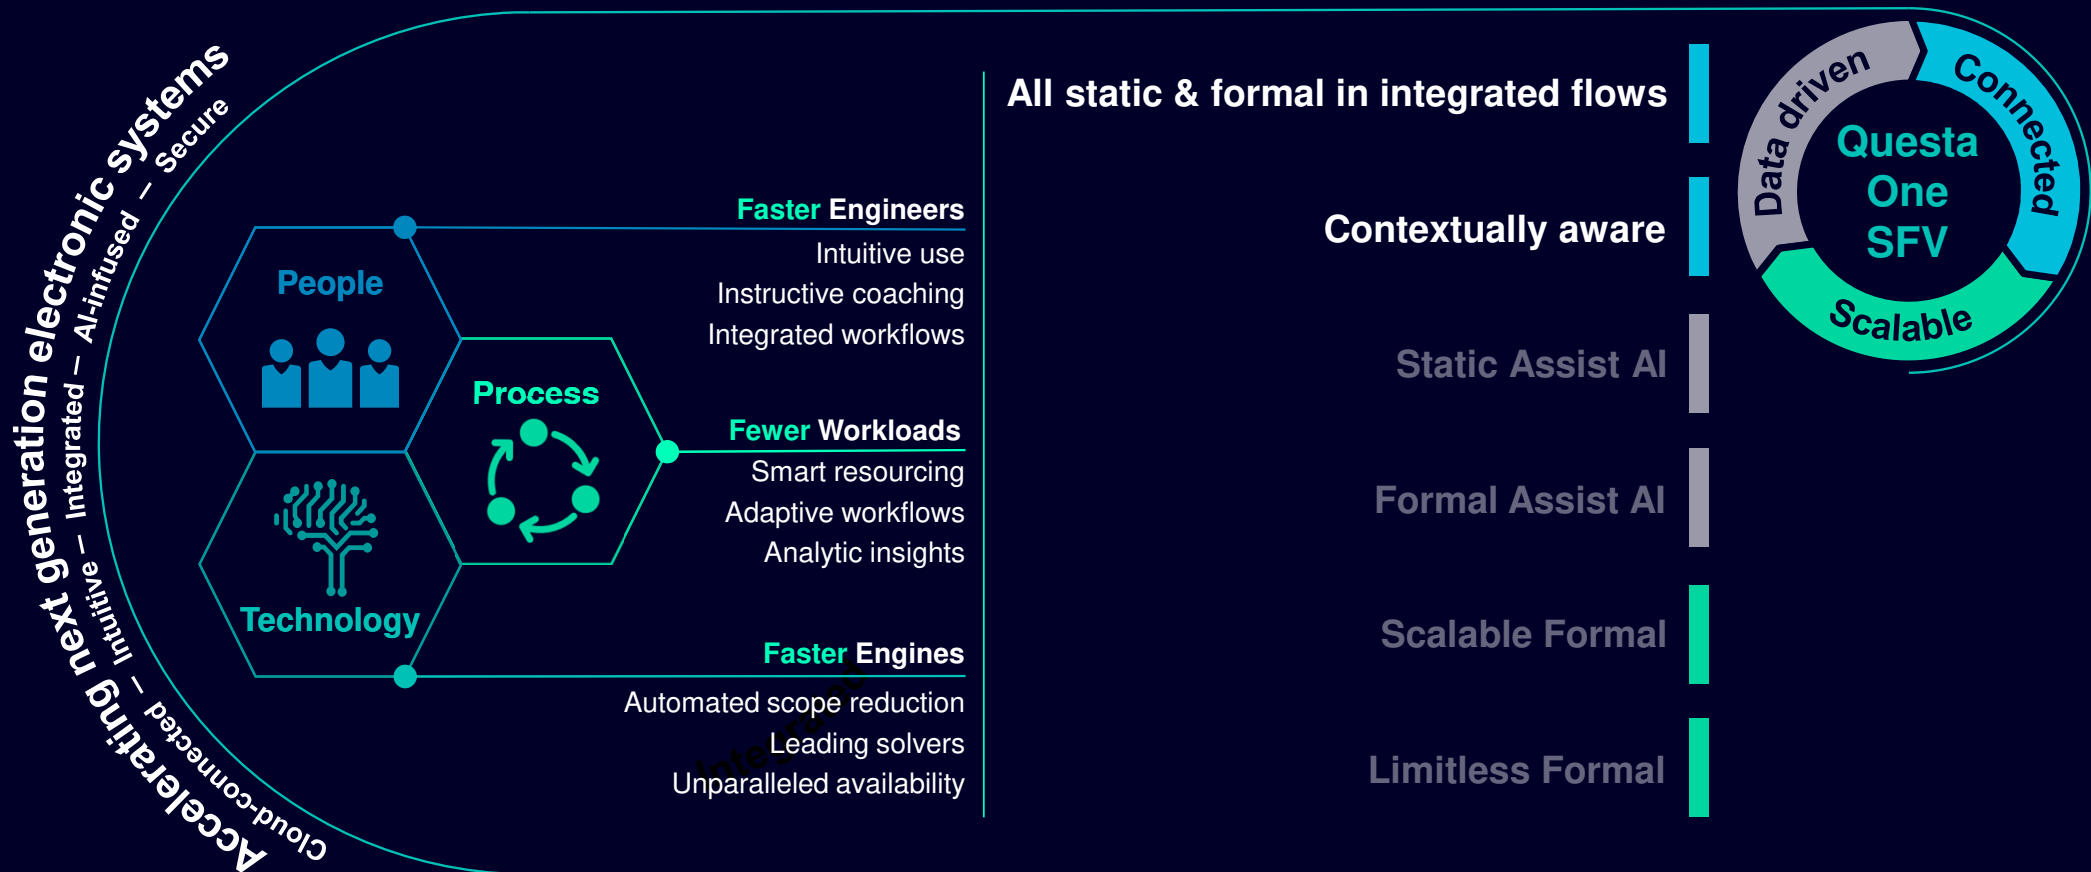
Accelerating next generation electronic systems

Cloud-connected – Intuitive – Integrated – AI-infused – Secure

People

Technology

Process

Faster Engineers
Intuitive use
Instructive coaching
Integrated workflows

Fewer Workloads
Smart resourcing
Adaptive workflows
Analytic insights

Faster Engines
Automated scope reduction
Leading solvers
Unparalleled availability

All static & formal in integrated flows

Contextually aware

Static Assist AI

Formal Assist AI

Scalable Formal

Limitless Formal

Data driven
Connected
Scalable

Questa One SFV